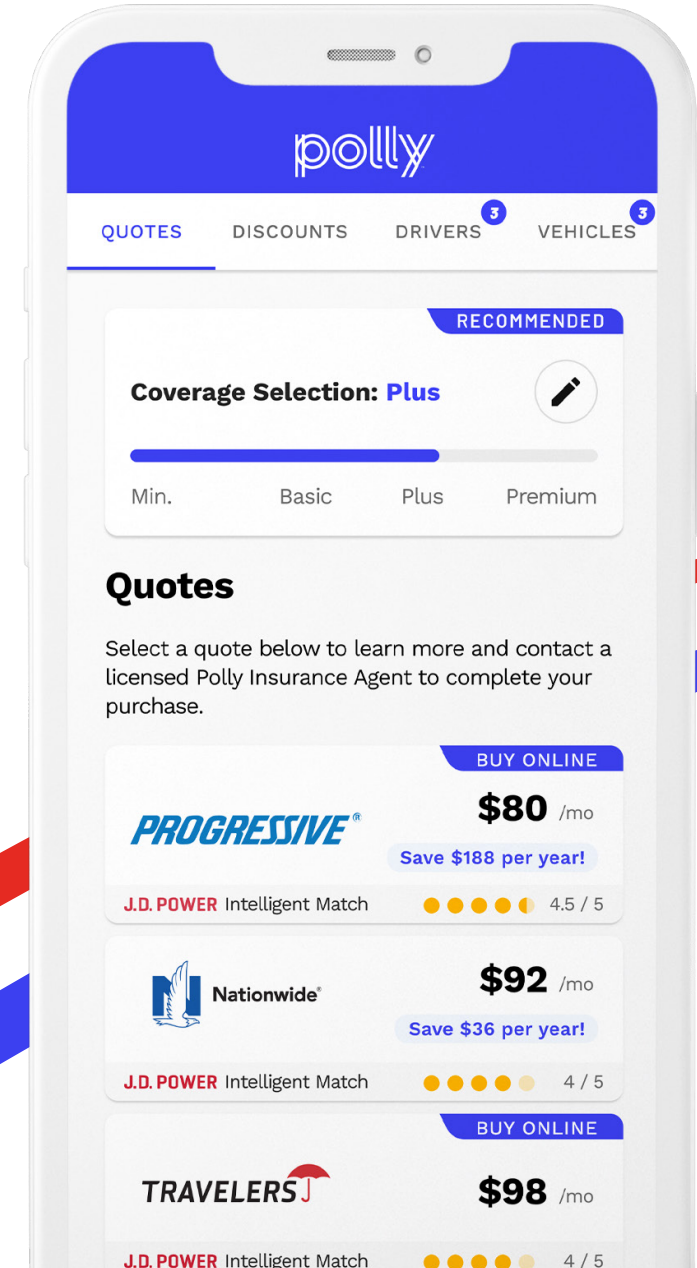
polly

QUOTES DISCOUNTS DRIVERS 3 VEHICLES 3

RECOMMENDED

Coverage Selection: Plus

Min. Basic Plus Premium

Quotes

Select a quote below to learn more and contact a licensed Polly Insurance Agent to complete your purchase.

BUY ONLINE

PROGRESSIVE®

$80 /mo

Save $188 per year!

J.D. POWER Intelligent Match 4.5 / 5

Nationwide®

$92 /mo

Save $36 per year!

J.D. POWER Intelligent Match 4 / 5

BUY ONLINE

TRAVELERS

$98 /mo

J.D. POWER Intelligent Match 4 / 5